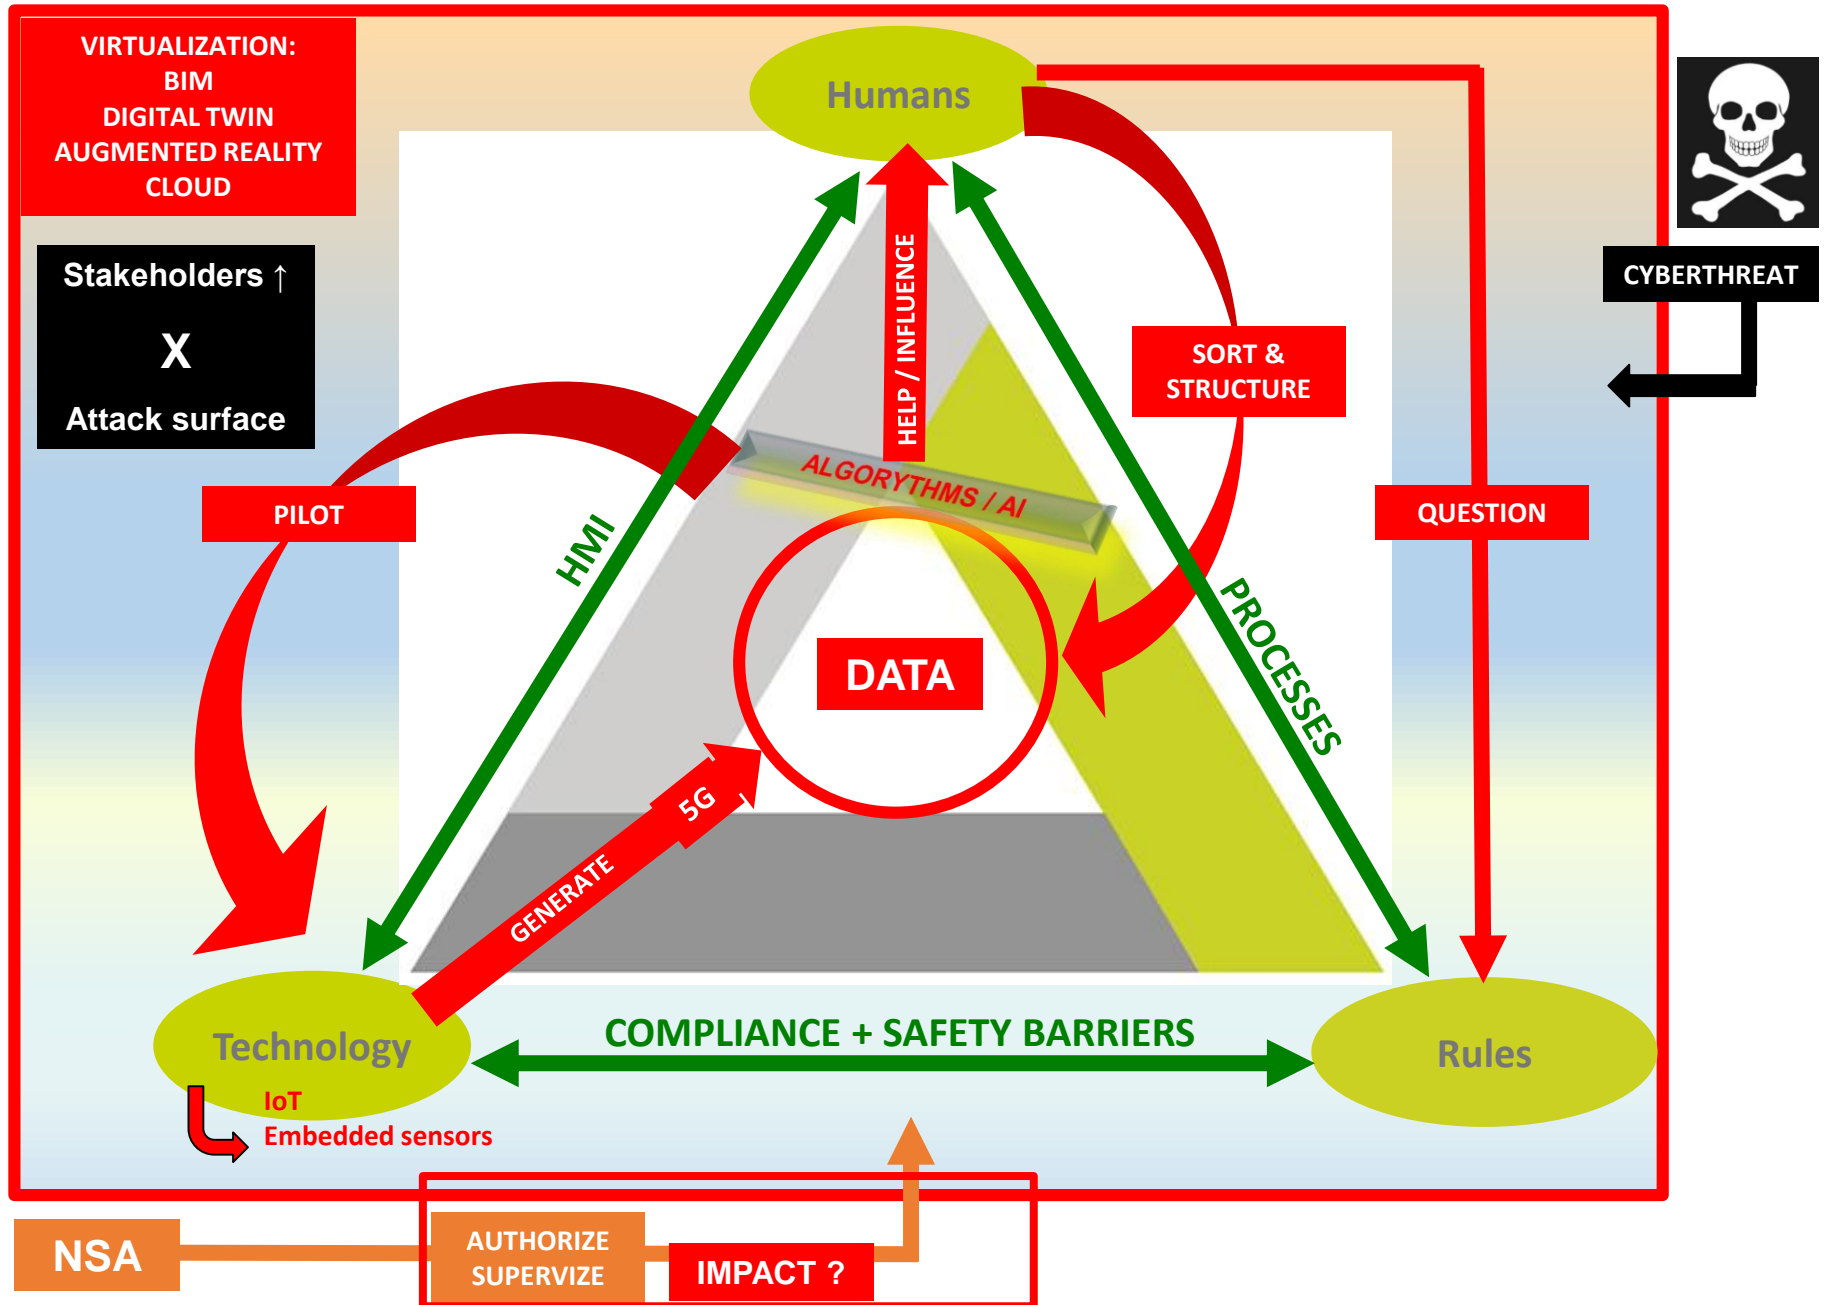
VIRTUALIZATION:
BIM
DIGITAL TWIN
AUGMENTED REALITY
CLOUD

Stakeholders ↑
X
Attack surface

Humans

CYBERTHREAT

SORT & STRUCTURE

HELP / INFLUENCE

ALGORYTHMS / AI

PILOT

HMI

QUESTION

PROCESSES

DATA

5G

GENERATE

Technology

IoT
Embedded sensors

COMPLIANCE + SAFETY BARRIERS

Rules

NSA

AUTHORIZE
SUPERVIZE

IMPACT ?